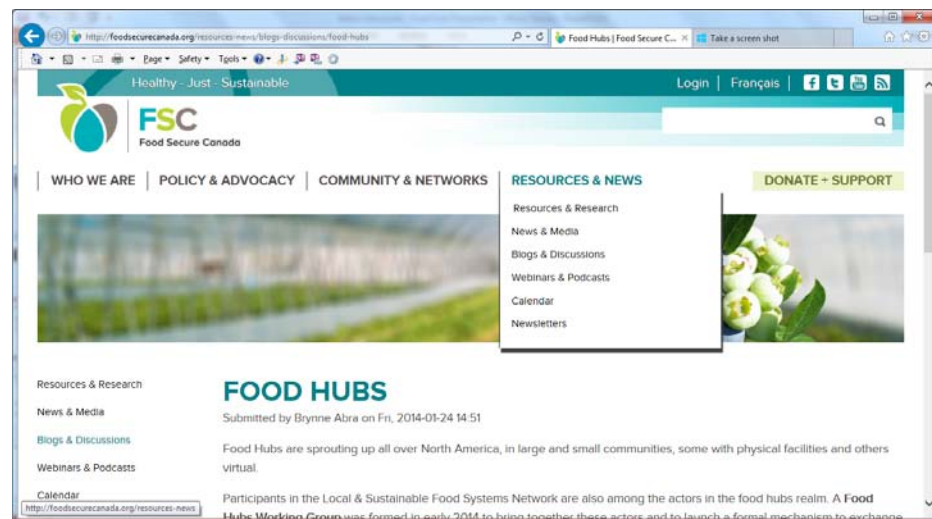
http://foodsecurecanada.org/resources-news/blogs-discussions/food-hubs
Food Hubs | Food Secure C... ×
Take a screen shot

Page ▾ Safety ▾ Tools ▾

Healthy - Just - Sustainable
Login | Français

FSC
Food Secure Canada

WHO WE ARE | POLICY & ADVOCACY | COMMUNITY & NETWORKS | RESOURCES & NEWS
DONATE + SUPPORT

Resources & Research
News & Media
Blogs & Discussions
Webinars & Podcasts
Calendar
Newsletters

Resources & Research
News & Media
Blogs & Discussions
Webinars & Podcasts
Calendar

FOOD HUBS
Submitted by Brynne Abra on Fri, 2014-01-24 14:51

Food Hubs are sprouting up all over North America, in large and small communities, some with physical facilities and others virtual.

Participants in the Local & Sustainable Food Systems Network are also among the actors in the food hubs realm. A Food Hubs Working Group was formed in early 2014 to bring together these actors and to launch a formal mechanism to exchange

http://foodsecurecanada.org/resources-news